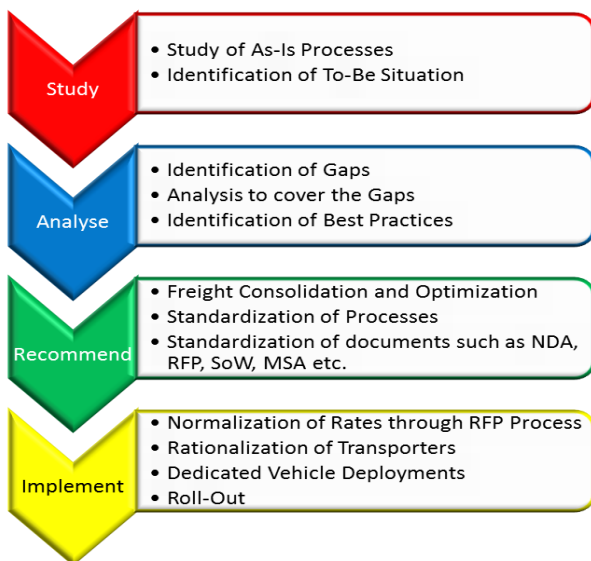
Study

• Study of As-Is Processes
• Identification of To-Be Situation

Analyse

• Identification of Gaps
• Analysis to cover the Gaps
• Identification of Best Practices

Recommend

• Freight Consolidation and Optimization
• Standardization of Processes
• Standardization of documents such as NDA, RFP, SoW, MSA etc.

Implement

• Normalization of Rates through RFP Process
• Rationalization of Transporters
• Dedicated Vehicle Deployments
• Roll-Out